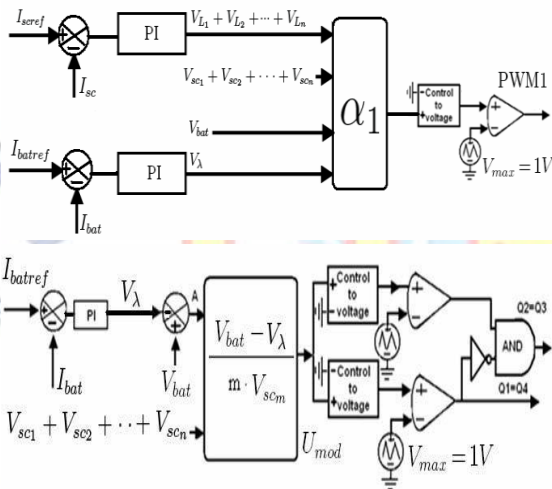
$I_{scref}$

PI

$V_{L_1} + V_{L_2} + \cdots + V_{L_n}$

$I_{sc}$

$V_{sc_1} + V_{sc_2} + \cdots + V_{sc_n}$

$\alpha_1$

Control to voltage

PWM1

$V_{bat}$

$I_{batref}$

PI

$V_\lambda$

$V_{max} = 1V$

$I_{bat}$

$I_{batref}$

PI

$V_\lambda$

A

$I_{bat}$

$V_{bat}$

$\frac{V_{bat} - V_\lambda}{m \cdot V_{sc_m}}$

Control to voltage

Control to voltage

Q2=Q3

AND

Q1=Q4

$V_{sc_1} + V_{sc_2} + \cdots + V_{sc_n}$

$U_{mod}$

$V_{max} = 1V$